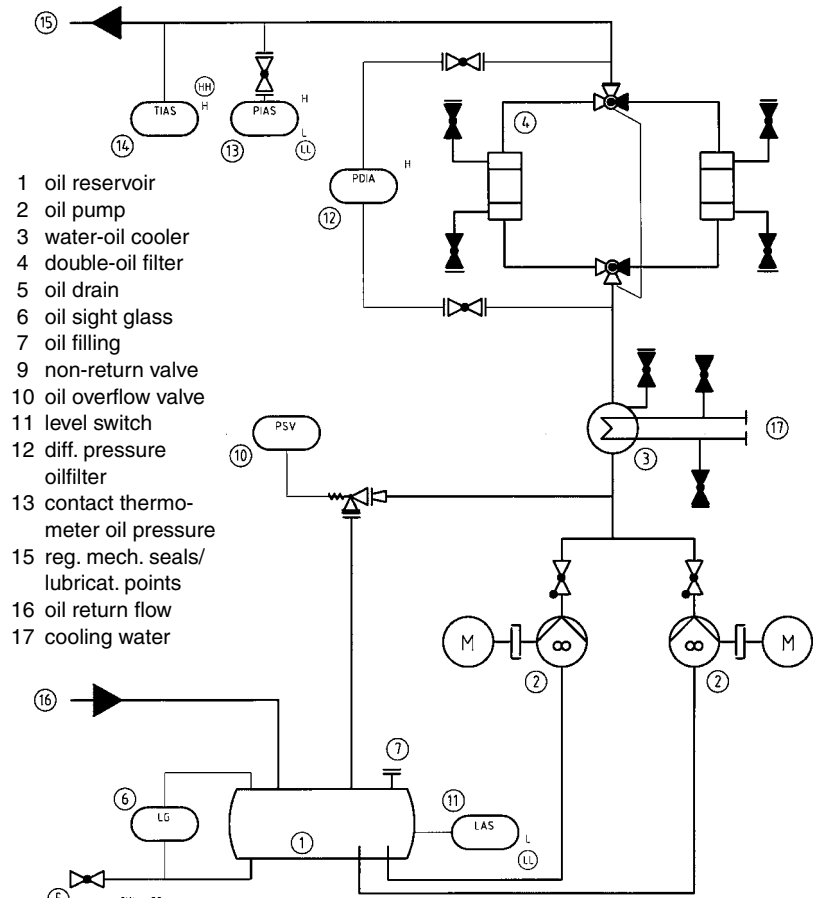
15

TIAS HH H
14

PIAS H L LL
13

4

PDIA H
12

1 oil reservoir
2 oil pump
3 water-oil cooler
4 double-oil filter
5 oil drain
6 oil sight glass
7 oil filling
9 non-return valve
10 oil overflow valve
11 level switch
12 diff. pressure oilfilter
13 contact thermometer oil pressure
15 reg. mech. seals/ lubricat. points
16 oil return flow
17 cooling water

PSV
10

3
17

M
2
M
2

16

7

6
LG

1

11
LAS L LL

5